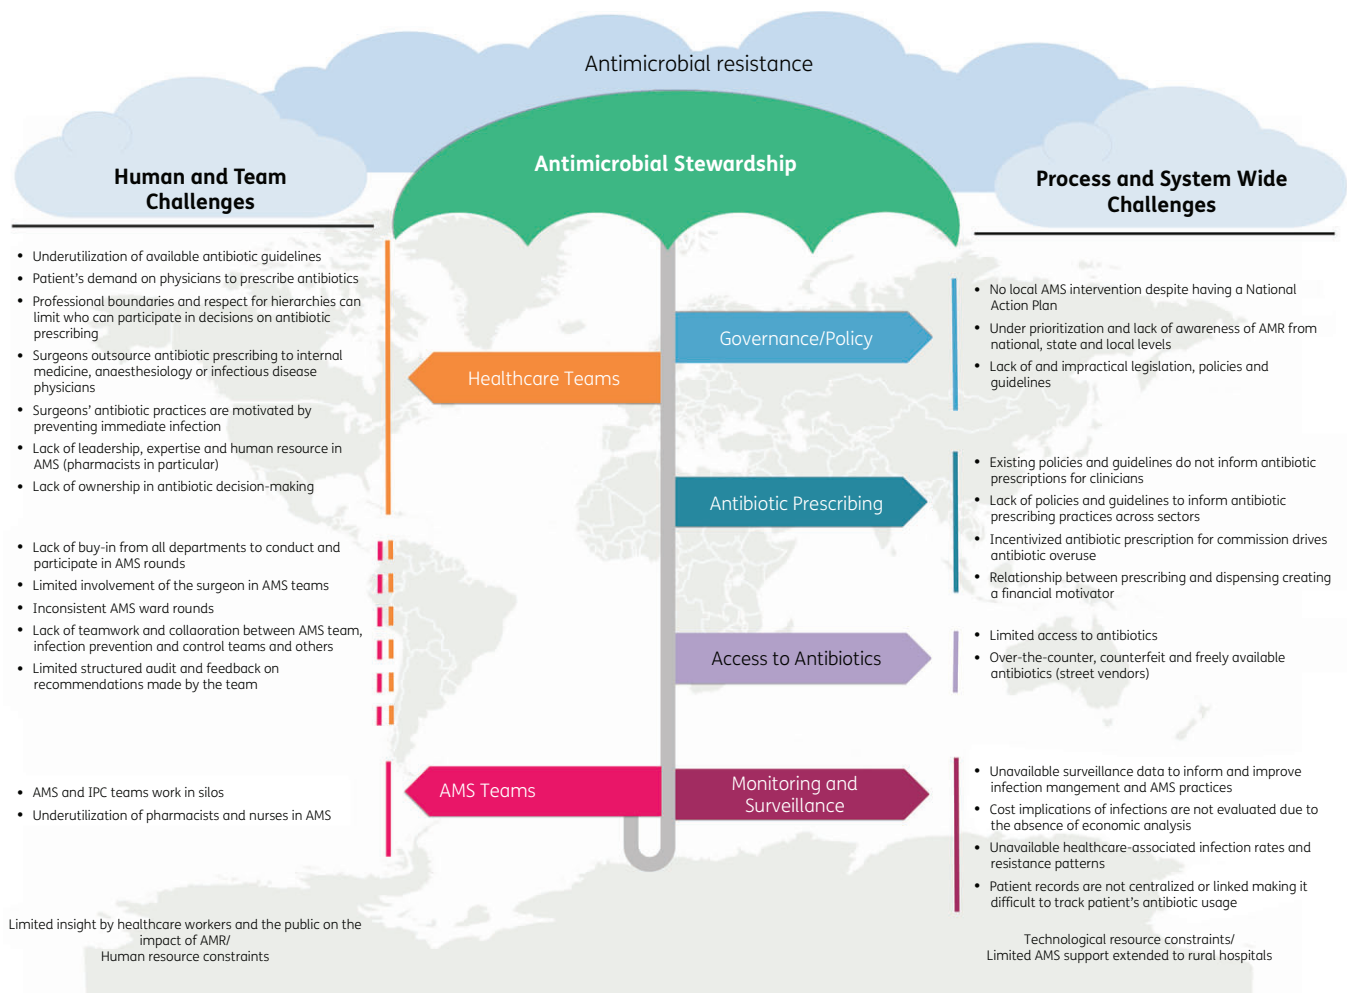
Antimicrobial resistance

Antimicrobial Stewardship

Human and Team Challenges

- Underutilization of available antibiotic guidelines
- Patient's demand on physicians to prescribe antibiotics
- Professional boundaries and respect for hierarchies can limit who can participate in decisions on antibiotic prescribing
- Surgeons outsource antibiotic prescribing to internal medicine, anaesthesiology or infectious disease physicians
- Surgeons' antibiotic practices are motivated by preventing immediate infection
- Lack of leadership, expertise and human resource in AMS (pharmacists in particular)
- Lack of ownership in antibiotic decision-making

- Lack of buy-in from all departments to conduct and participate in AMS rounds
- Limited involvement of the surgeon in AMS teams
- Inconsistent AMS ward rounds
- Lack of teamwork and collaoration between AMS team, infection prevention and control teams and others
- Limited structured audit and feedback on recommendations made by the team

- AMS and IPC teams work in silos
- Underutilization of pharmacists and nurses in AMS

Limited insight by healthcare workers and the public on the impact of AMR/ Human resource constraints

Healthcare Teams

AMS Teams

Governance/Policy

Antibiotic Prescribing

Access to Antibiotics

Monitoring and Surveillance

Process and System Wide Challenges

- No local AMS intervention despite having a National Action Plan
- Under prioritization and lack of awareness of AMR from national, state and local levels
- Lack of and impractical legislation, policies and guidelines

- Existing policies and guidelines do not inform antibiotic prescriptions for clinicians
- Lack of policies and guidelines to inform antibiotic prescribing practices across sectors
- Incentivized antibiotic prescription for commission drives antibiotic overuse
- Relationship between prescribing and dispensing creating a financial motivator

- Limited access to antibiotics
- Over-the-counter, counterfeit and freely available antibiotics (street vendors)

- Unavailable surveillance data to inform and improve infection mangement and AMS practices
- Cost implications of infections are not evaluated due to the absence of economic analysis
- Unavailable healthcare-associated infection rates and resistance patterns
- Patient records are not centralized or linked making it difficult to track patient's antibiotic usage

Technological resource constraints/ Limited AMS support extended to rural hospitals